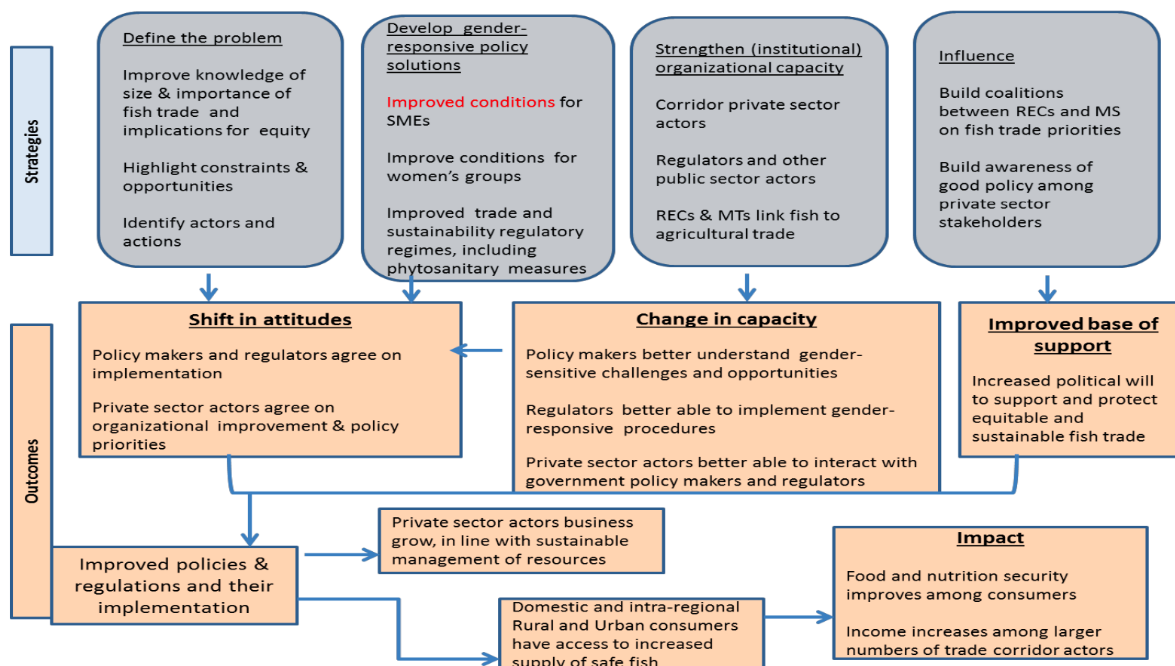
Strategies

Define the problem

Improve knowledge of size & importance of fish trade and implications for equity

Highlight constraints & opportunities

Identify actors and actions

Develop gender-responsive policy solutions

Improved conditions for SMEs

Improve conditions for women's groups

Improved trade and sustainability regulatory regimes, including phytosanitary measures

Strengthen (institutional) organizational capacity

Corridor private sector actors

Regulators and other public sector actors

RECs & MTs link fish to agricultural trade

Influence

Build coalitions between RECs and MS on fish trade priorities

Build awareness of good policy among private sector stakeholders

Outcomes

Shift in attitudes

Policy makers and regulators agree on implementation

Private sector actors agree on organizational improvement & policy priorities

Change in capacity

Policy makers better understand gender-sensitive challenges and opportunities

Regulators better able to implement gender-responsive procedures

Private sector actors better able to interact with government policy makers and regulators

Improved base of support

Increased political will to support and protect equitable and sustainable fish trade

Improved policies & regulations and their implementation

Private sector actors business grow, in line with sustainable management of resources

Domestic and intra-regional Rural and Urban consumers have access to increased supply of safe fish

Impact

Food and nutrition security improves among consumers

Income increases among larger numbers of trade corridor actors